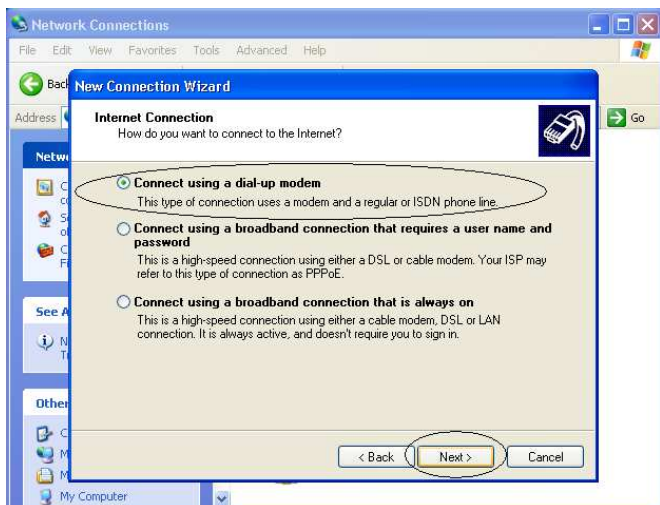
Network Connections

File Edit View Favorites Tools Advanced Help

Back

Address

Go

Netw

See A

Other

My Computer

New Connection Wizard

Internet Connection
How do you want to connect to the Internet?

Connect using a dial-up modem
This type of connection uses a modem and a regular or ISDN phone line.

Connect using a broadband connection that requires a user name and password
This is a high-speed connection using either a DSL or cable modem. Your ISP may refer to this type of connection as PPPoE.

Connect using a broadband connection that is always on
This is a high-speed connection using either a cable modem, DSL or LAN connection. It is always active, and doesn't require you to sign in.

< Back

Next >

Cancel